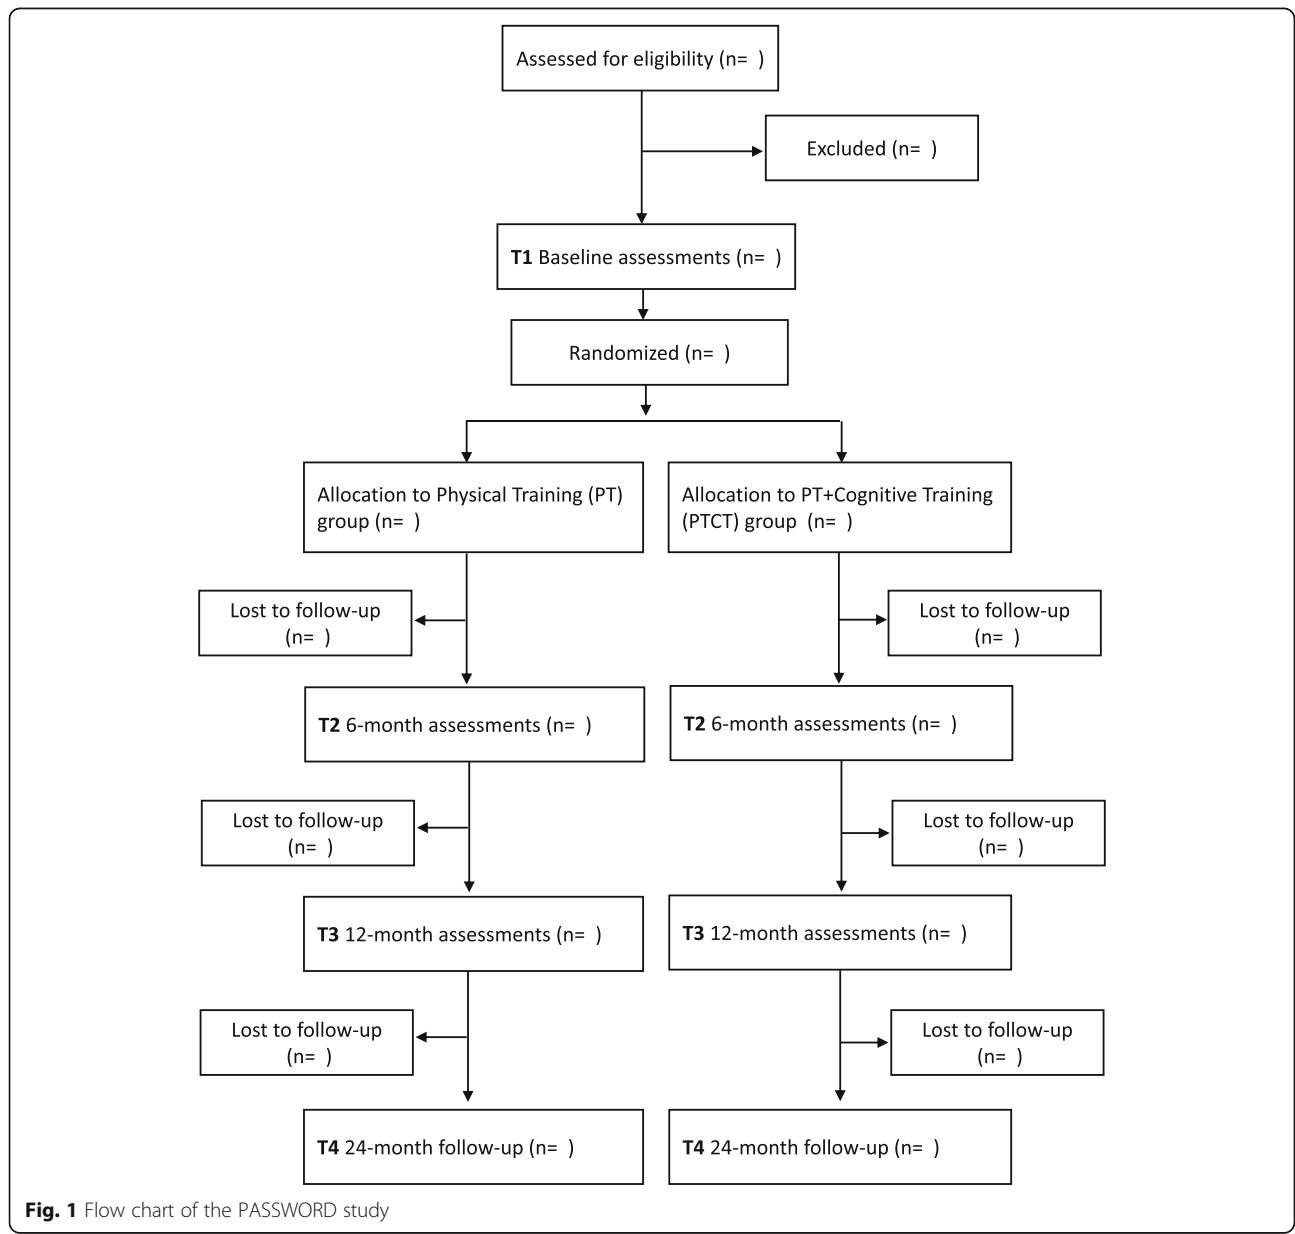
Assessed for eligibility (n= )

Excluded (n= )

**T1** Baseline assessments (n= )

Randomized (n= )

Allocation to Physical Training (PT) group (n= )

Lost to follow-up (n= )

**T2** 6-month assessments (n= )

Lost to follow-up (n= )

**T3** 12-month assessments (n= )

Lost to follow-up (n= )

**T4** 24-month follow-up (n= )

Allocation to PT+Cognitive Training (PTCT) group (n= )

Lost to follow-up (n= )

**T2** 6-month assessments (n= )

Lost to follow-up (n= )

**T3** 12-month assessments (n= )

Lost to follow-up (n= )

**T4** 24-month follow-up (n= )

**Fig. 1** Flow chart of the PASSWORD study